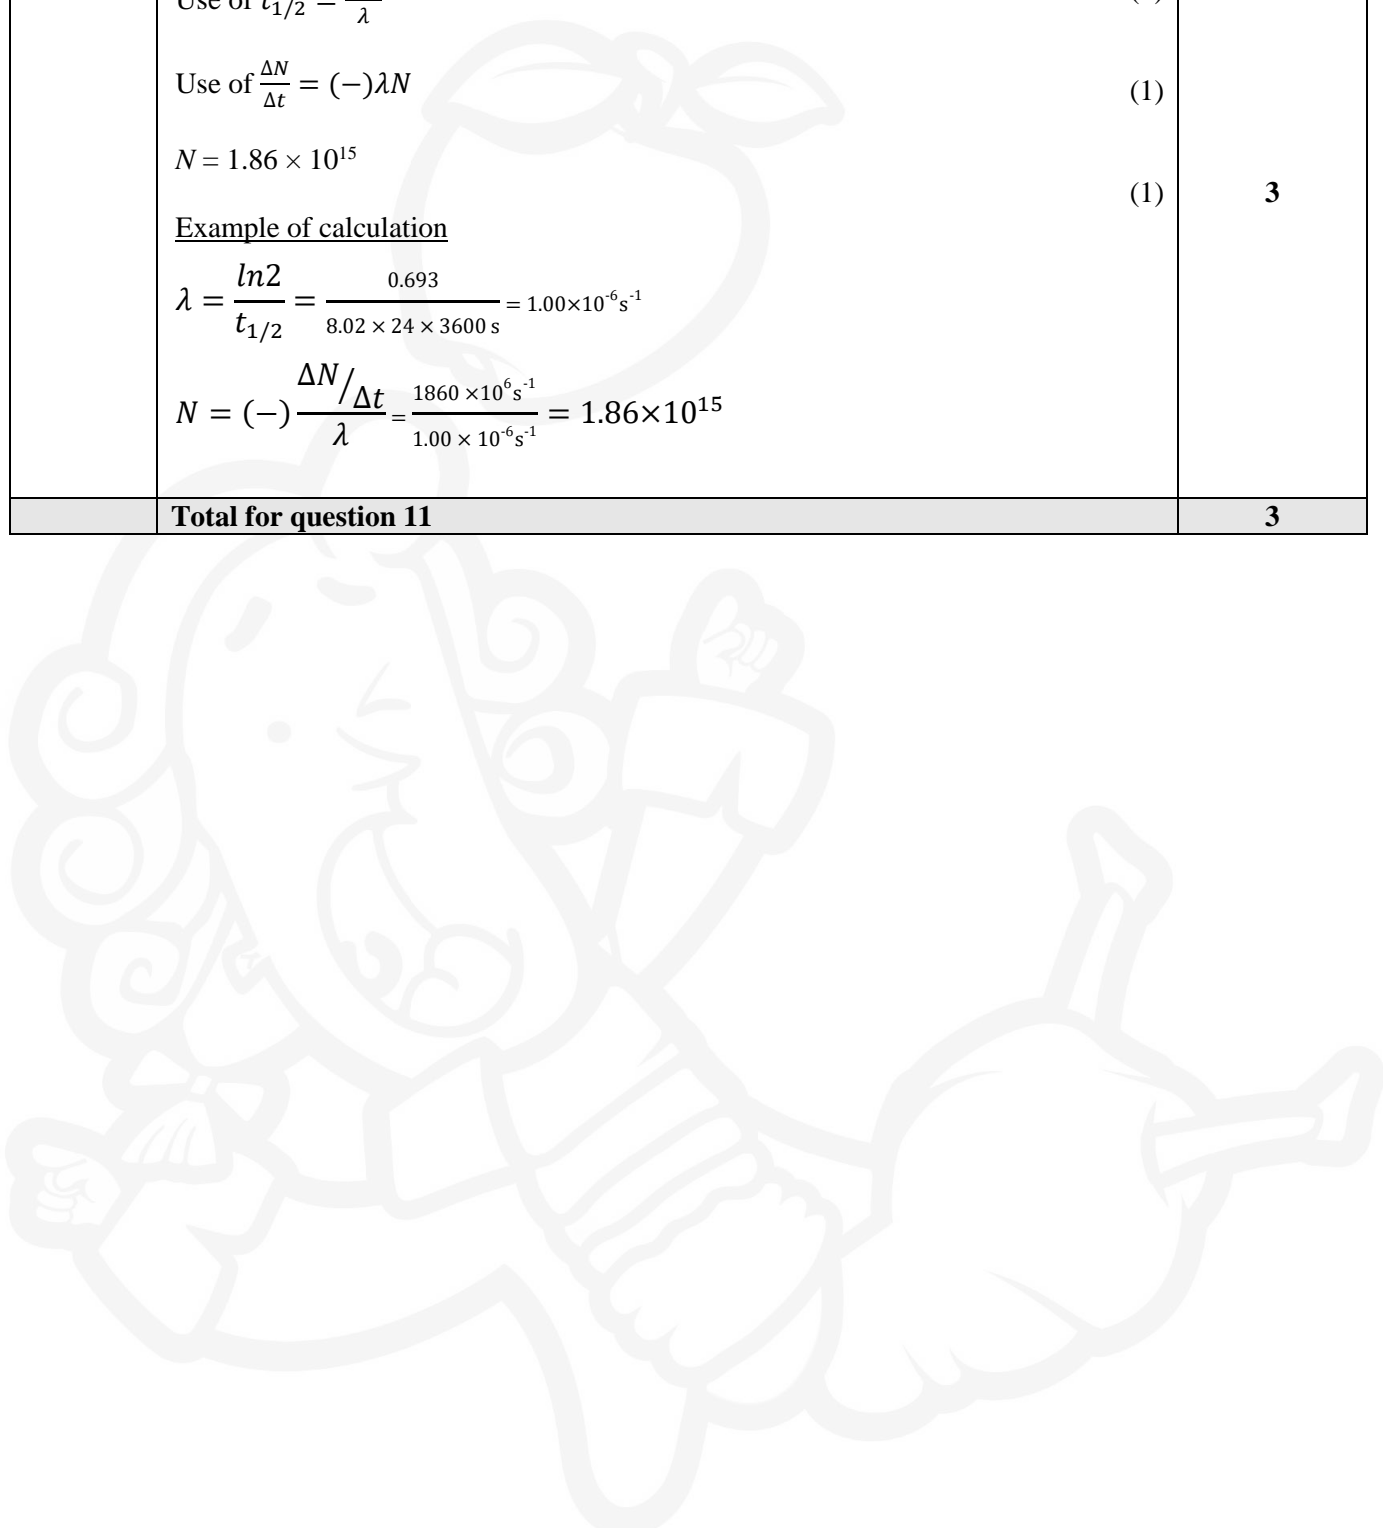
Use of $t_{1/2} = \frac{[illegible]}{\lambda}$ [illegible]

Use of $\frac{\Delta N}{\Delta t} = (-)\lambda N$ (1)

$N = 1.86 \times 10^{15}$ (1) **3**

Example of calculation

$\lambda = \frac{ln2}{t_{1/2}} = \frac{0.693}{8.02 \times 24 \times 3600\ s} = 1.00 \times 10^{-6} s^{-1}$

$N = (-)\frac{\Delta N/_{\Delta t}}{\lambda} = \frac{1860 \times 10^{6} s^{-1}}{1.00 \times 10^{-6} s^{-1}} = 1.86 \times 10^{15}$

| | **Total for question 11** | **3** |